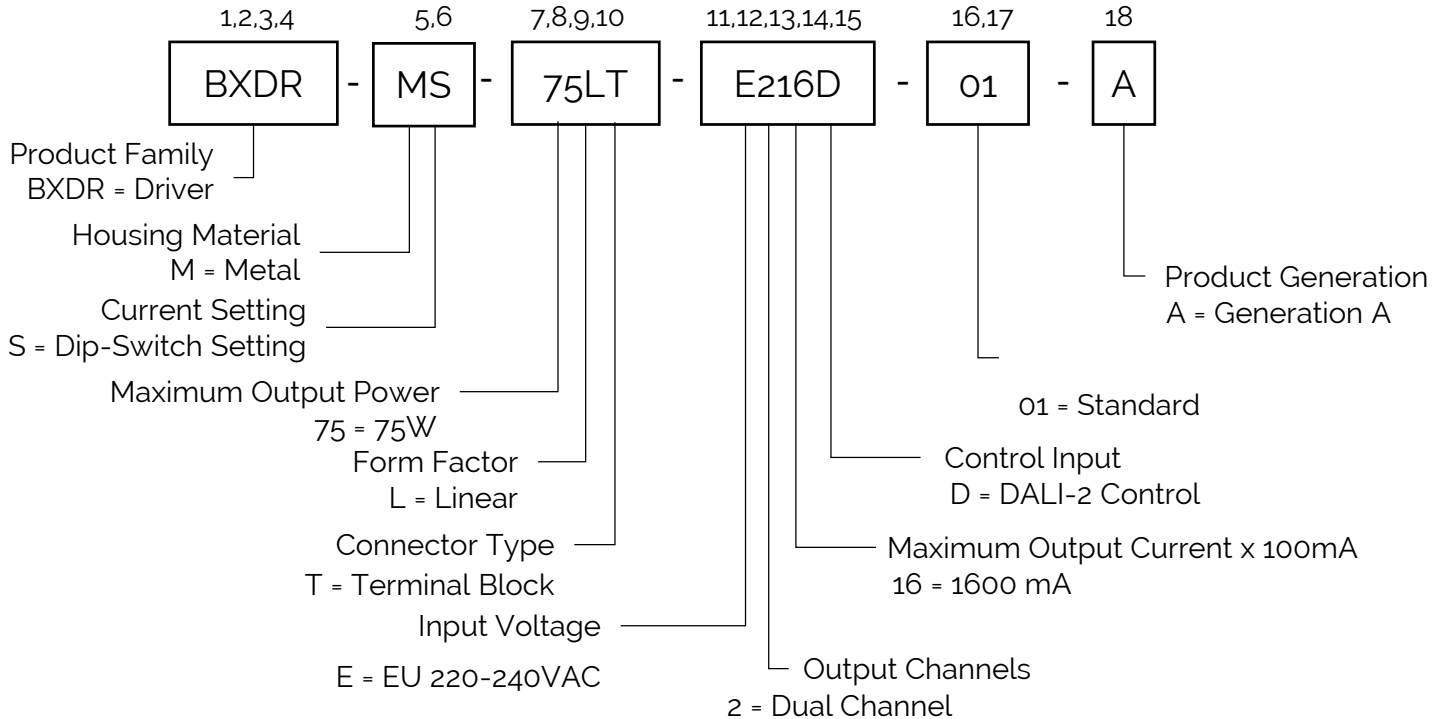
1,2,3,4 5,6 7,8,9,10 11,12,13,14,15 16,17 18

BXDR - MS - 75LT - E216D - 01 - A

Product Family
BXDR = Driver

Housing Material
M = Metal

Current Setting
S = Dip-Switch Setting

Maximum Output Power
75 = 75W

Form Factor
L = Linear

Connector Type
T = Terminal Block

Input Voltage

E = EU 220-240VAC

Output Channels
2 = Dual Channel

Maximum Output Current x 100mA
16 = 1600 mA

Control Input
D = DALI-2 Control

01 = Standard

Product Generation
A = Generation A